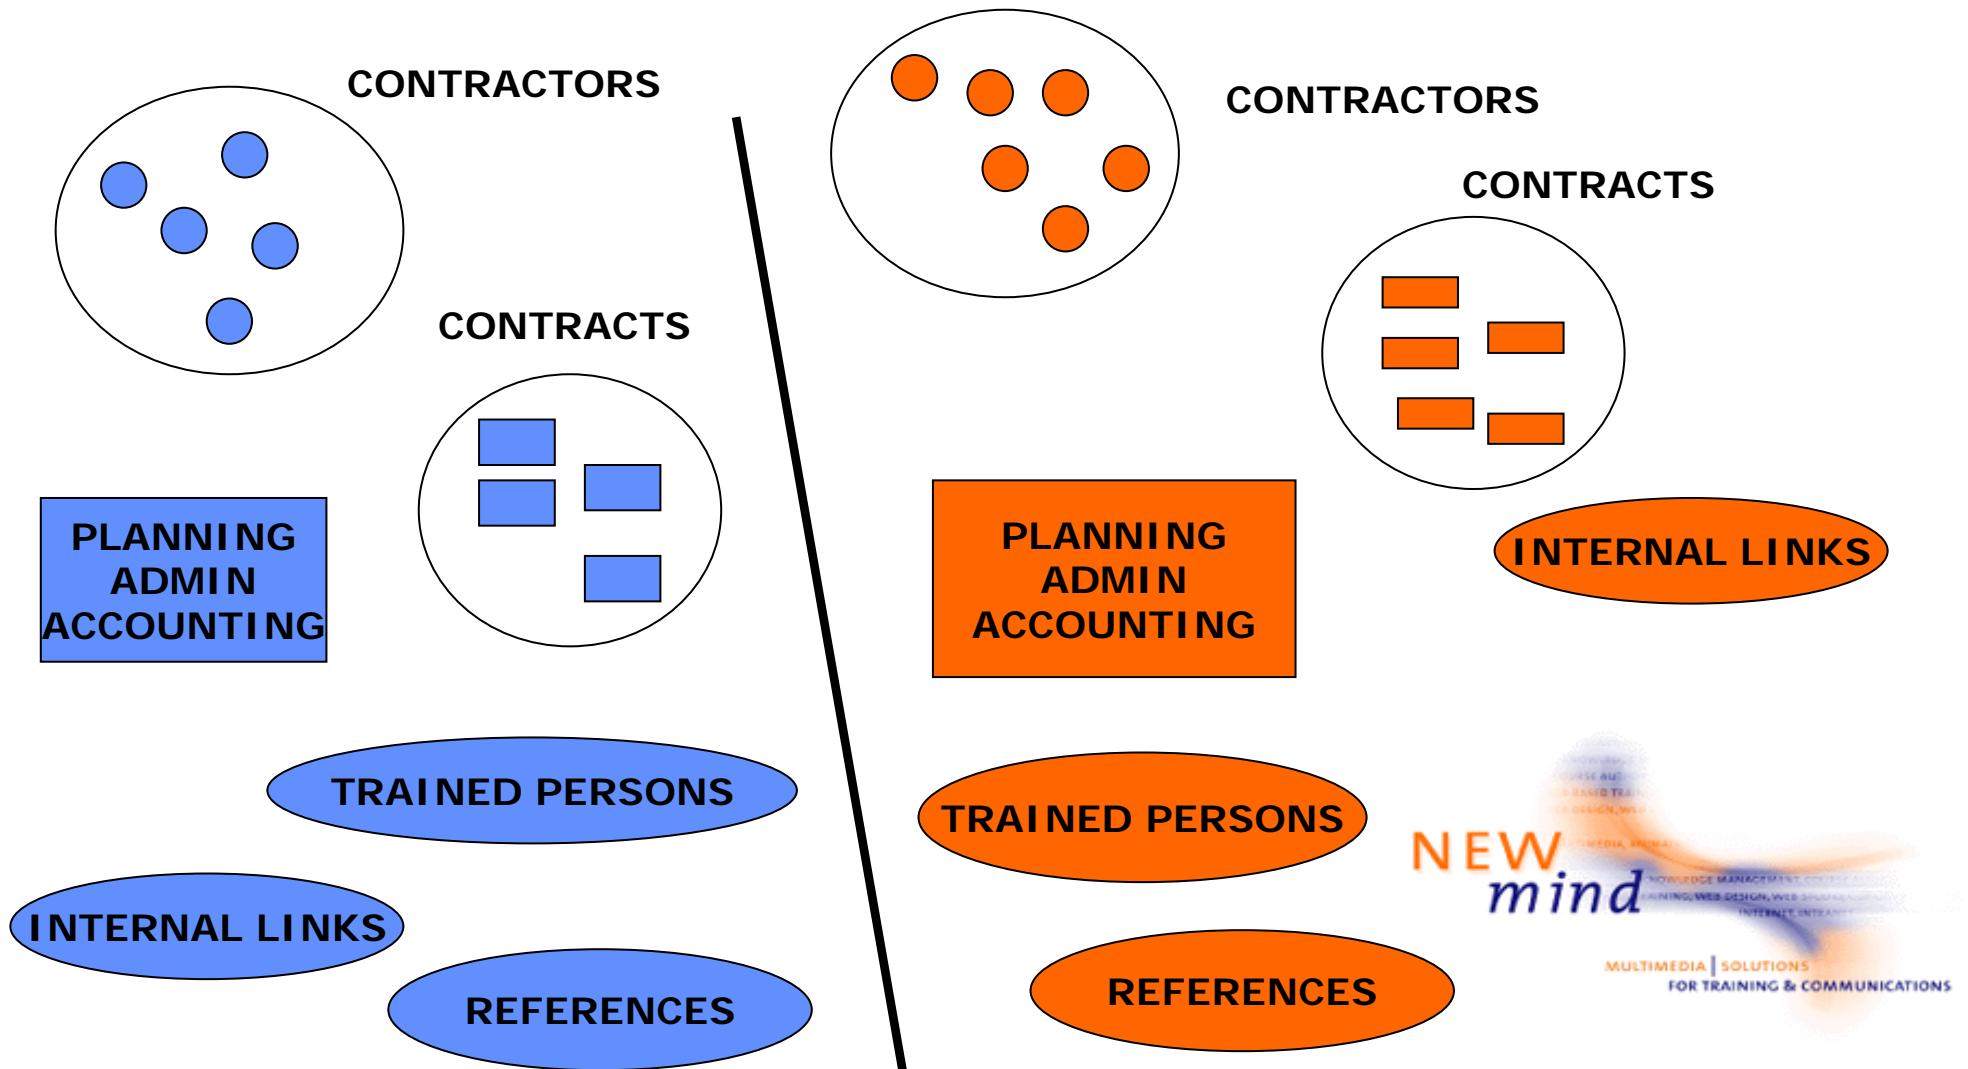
CONTRACTORS

CONTRACTS

PLANNING
ADMIN
ACCOUNTING

TRAINED PERSONS

INTERNAL LINKS

REFERENCES

CONTRACTORS

CONTRACTS

PLANNING
ADMIN
ACCOUNTING

INTERNAL LINKS

TRAINED PERSONS

REFERENCES

NEW mind

MULTIMEDIA | SOLUTIONS
FOR TRAINING & COMMUNICATIONS